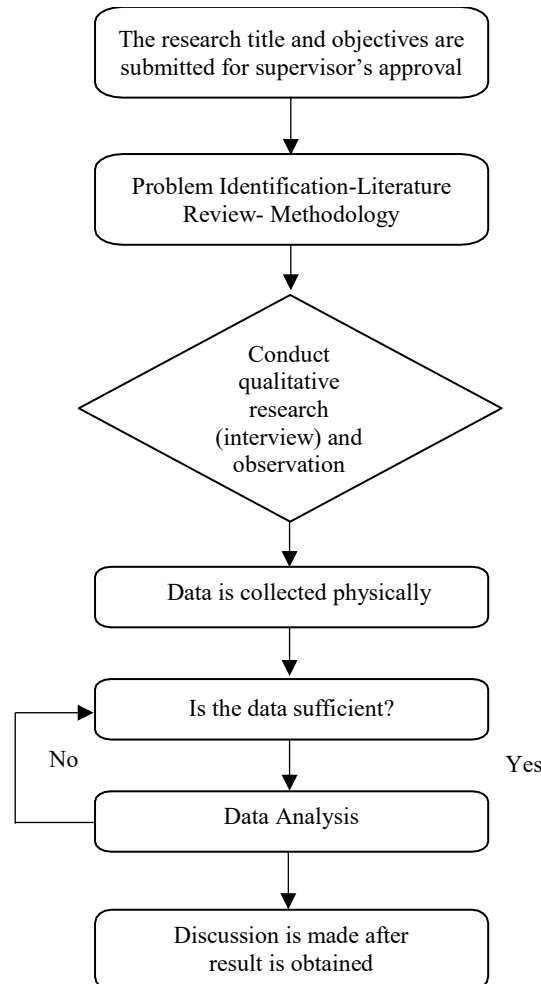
The research title and objectives are submitted for supervisor's approval

Problem Identification-Literature Review- Methodology

Conduct qualitative research (interview) and observation

Data is collected physically

Is the data sufficient?

No

Yes

Data Analysis

Discussion is made after result is obtained